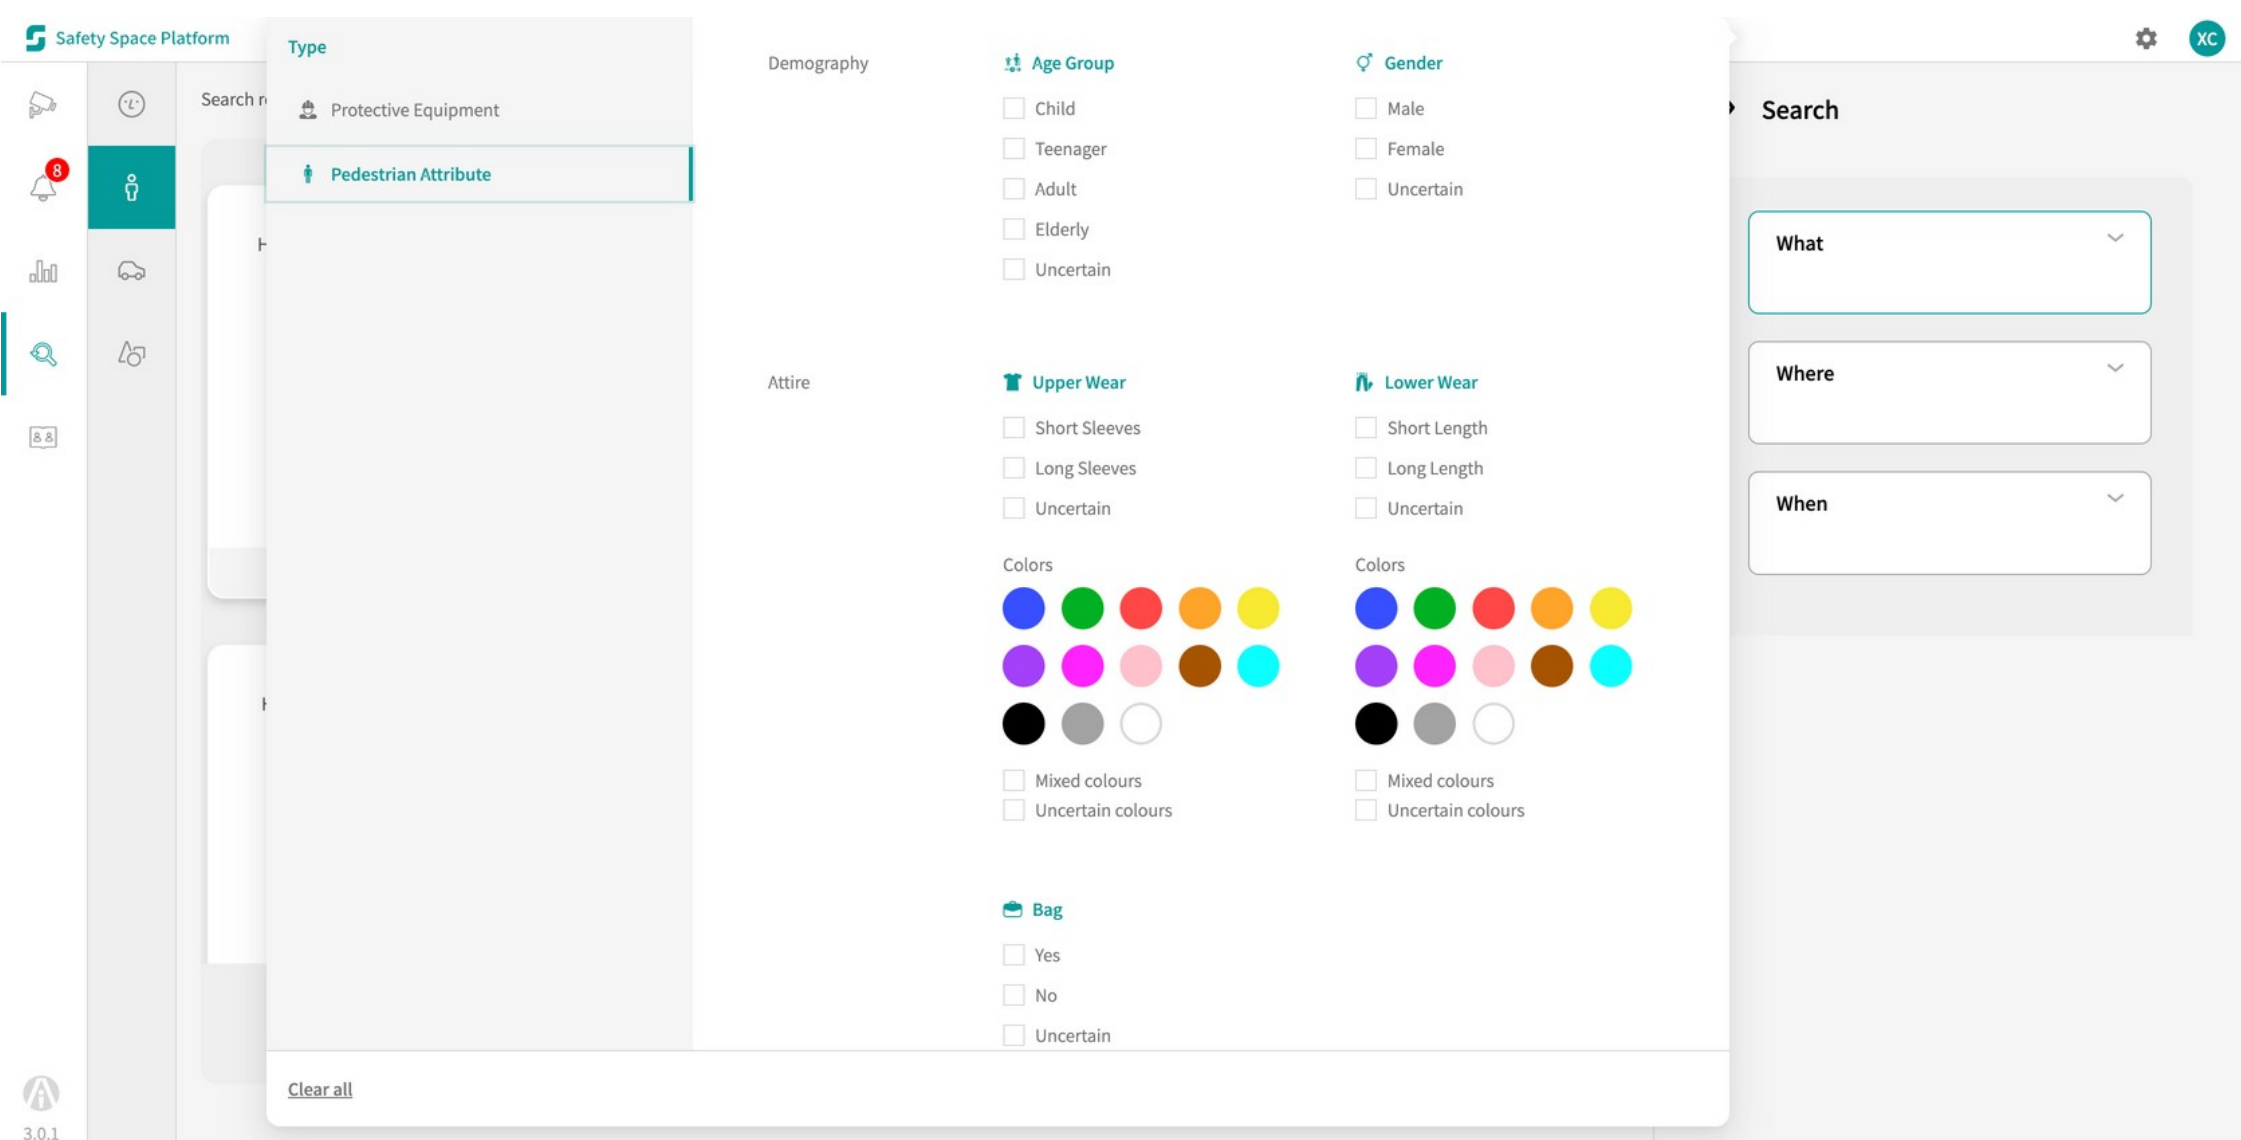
Safety Space Platform

8

Search r

H

H

3.0.1

Type

Protective Equipment

Pedestrian Attribute

Demography

Age Group
Child
Teenager
Adult
Elderly
Uncertain

Gender
Male
Female
Uncertain

Attire

Upper Wear
Short Sleeves
Long Sleeves
Uncertain

Colors

Mixed colours
Uncertain colours

Lower Wear
Short Length
Long Length
Uncertain

Colors

Mixed colours
Uncertain colours

Bag
Yes
No
Uncertain

Clear all

XC

Search

What

Where

When